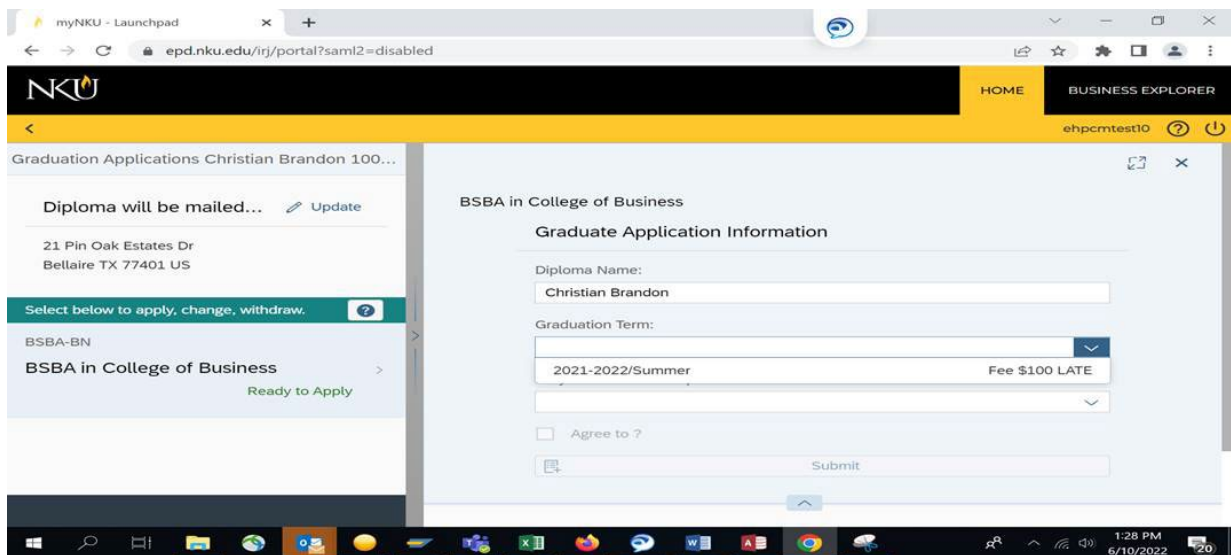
myNKU - Launchpad

epd.nku.edu/irj/portal?saml2=disabled

NKU

HOME

BUSINESS EXPLORER

ehpcmtest10

Graduation Applications Christian Brandon 100...

Diploma will be mailed... Update

21 Pin Oak Estates Dr
Bellaire TX 77401 US

Select below to apply, change, withdraw.

BSBA-BN

BSBA in College of Business

Ready to Apply

BSBA in College of Business

Graduate Application Information

Diploma Name:

Christian Brandon

Graduation Term:

2021-2022/Summer

Fee $100 LATE

Agree to ?

Submit

1:28 PM
6/10/2022

20